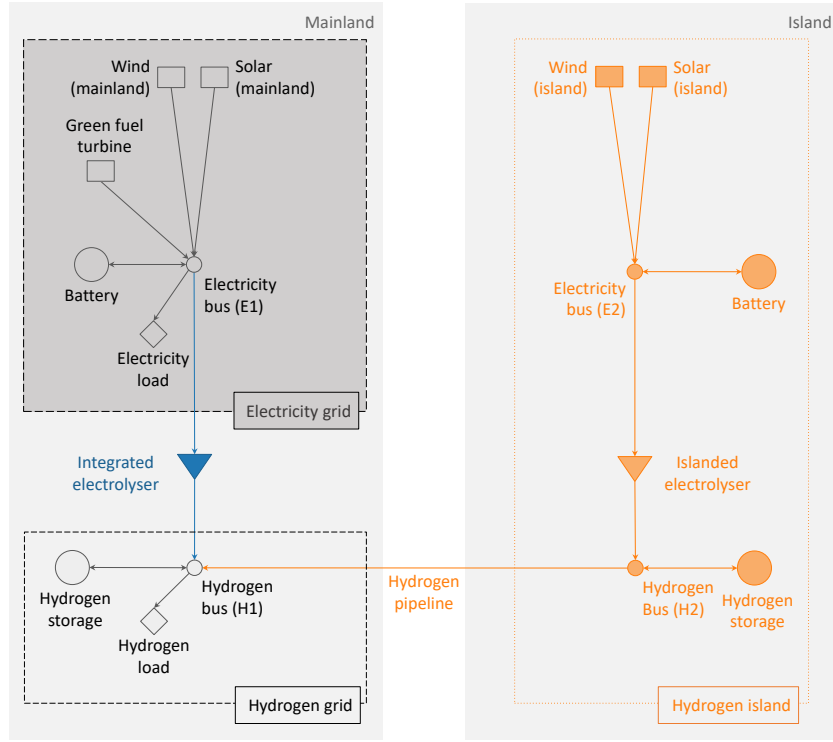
Mainland

Wind (mainland)

Solar (mainland)

Green fuel turbine

Battery

Electricity bus (E1)

Electricity load

Electricity grid

Integrated electrolyser

Hydrogen storage

Hydrogen bus (H1)

Hydrogen load

Hydrogen grid

Hydrogen pipeline

Island

Wind (island)

Solar (island)

Electricity bus (E2)

Battery

Islanded electrolyser

Hydrogen Bus (H2)

Hydrogen storage

Hydrogen island